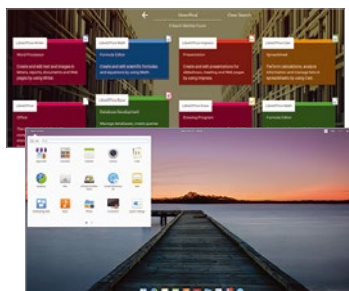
LibreOffice

Clear Search

LibreOffice Writer

Word Processor

Create and edit text and images in letters, reports, documents and Web pages by using Writer.

LibreOffice Math

Formula Editor

Create and edit scientific formulas and equations by using Math.

LibreOffice Impress

Presentation

Create and edit presentations for slideshows, meeting and Web pages by using Impress.

LibreOffice Calc

Spreadsheet

Perform calculations, analyze information and manage lists in spreadsheets by using Calc.

LibreOffice

Office

LibreOffice Base

Database Development

LibreOffice Draw

Drawing Program

LibreOffice Math

Formula Editor